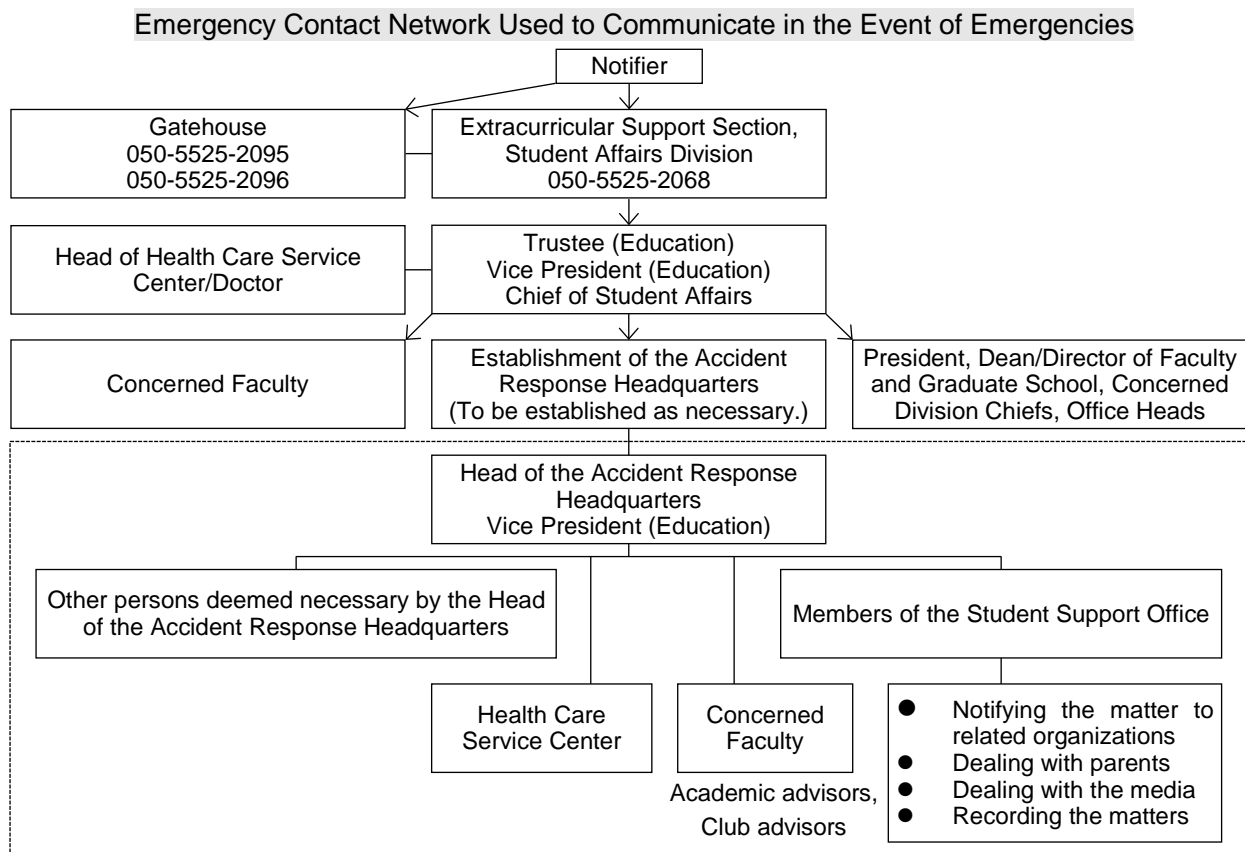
Emergency Contact Network Used to Communicate in the Event of Emergencies

Notifier

Gatehouse
050-5525-2095
050-5525-2096

Extracurricular Support Section, Student Affairs Division
050-5525-2068

Head of Health Care Service Center/Doctor

Trustee (Education)
Vice President (Education)
Chief of Student Affairs

Concerned Faculty

Establishment of the Accident Response Headquarters
(To be established as necessary.)

President, Dean/Director of Faculty and Graduate School, Concerned Division Chiefs, Office Heads

Head of the Accident Response Headquarters
Vice President (Education)

Other persons deemed necessary by the Head of the Accident Response Headquarters

Members of the Student Support Office

Health Care Service Center

Concerned Faculty

Academic advisors, Club advisors

- Notifying the matter to related organizations
- Dealing with parents
- Dealing with the media
- Recording the matters